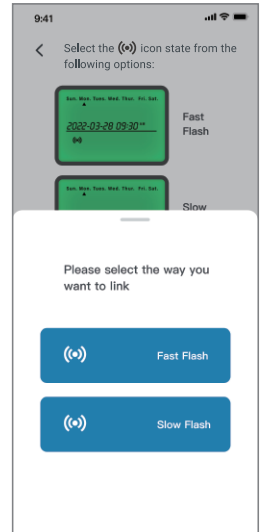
9:41

Select the ((•)) icon state from the following options:

Sun. Mon. Tues. Wed. Thur. Fri. Sat.

2022-03-28 09:30

Fast Flash

Sun. Mon. Tues. Wed. Thur. Fri. Sat.

Slow

Please select the way you want to link

((•)) Fast Flash

((•)) Slow Flash